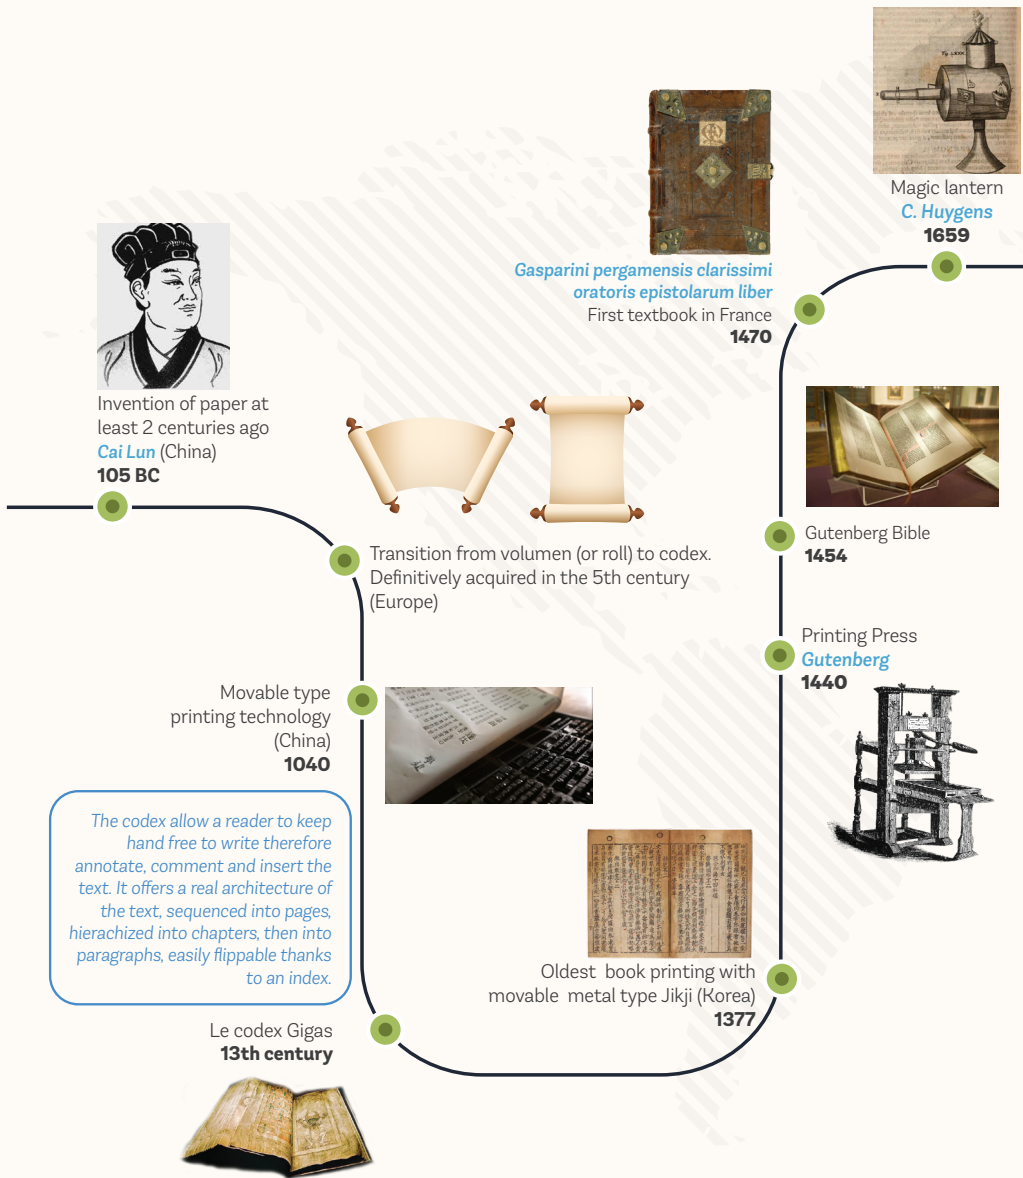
Invention of paper at least 2 centuries ago
Cai Lun (China)
105 BC

Transition from volumen (or roll) to codex. Definitively acquired in the 5th century (Europe)

Movable type printing technology (China)
1040

The codex allow a reader to keep hand free to write therefore annotate, comment and insert the text. It offers a real architecture of the text, sequenced into pages, hierachized into chapters, then into paragraphs, easily flippable thanks to an index.

Le codex Gigas
13th century

Oldest book printing with movable metal type Jikji (Korea)
1377

Printing Press
Gutenberg
1440

Gutenberg Bible
1454

Gasparini pergamensis clarissimi oratoris epistolarum liber
First textbook in France
1470

Magic lantern
C. Huygens
1659